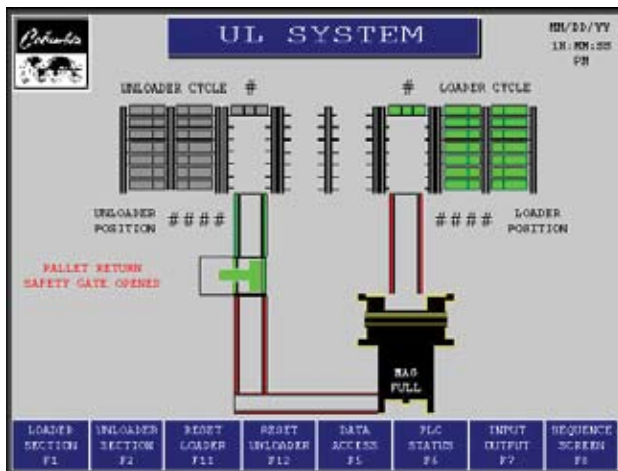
Columbia

UL SYSTEM

MM/DD/YY
HH:MM:SS
PM

UNLOADER CYCLE #

# LOADER CYCLE

UNLOADER POSITION ####

#### LOADER POSITION

PALLET RETURN SAFETY GATE OPENED

MAG FULL

LOADER SECTION F1

UNLOADER SECTION F2

RESET LOADER F11

RESET UNLOADER F12

DATA ACCESS F5

PLC STATUS F6

INPUT OUTPUT F7

SEQUENCE SCREEN F8